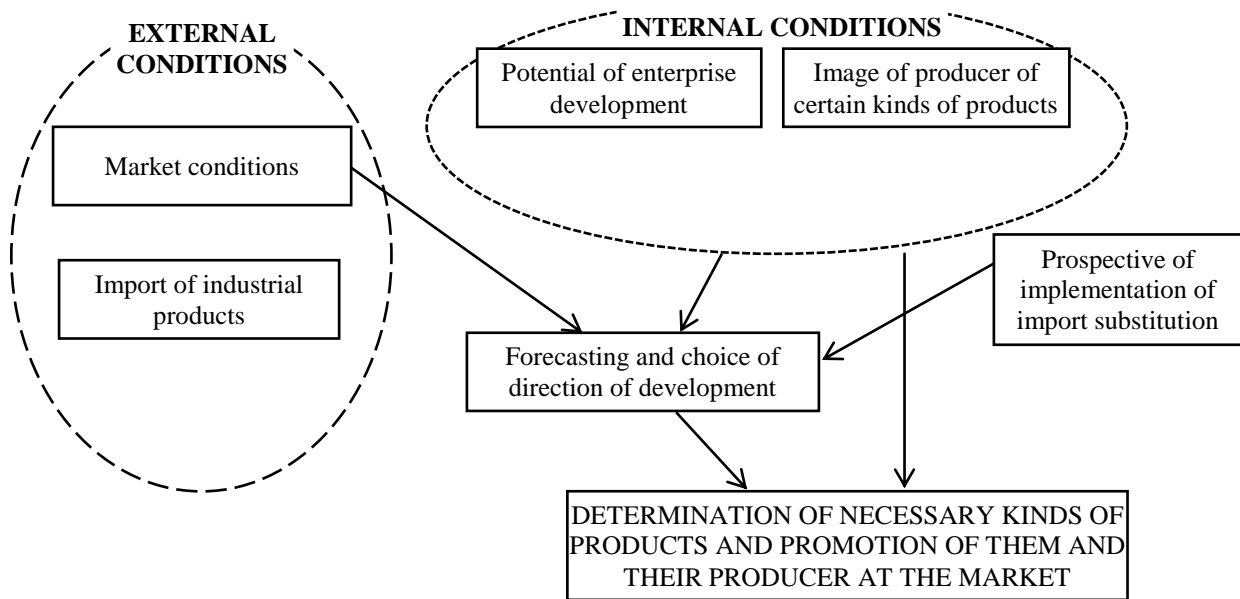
EXTERNAL CONDITIONS

INTERNAL CONDITIONS

Potential of enterprise development

Image of producer of certain kinds of products

Market conditions

Import of industrial products

Prospective of implementation of import substitution

Forecasting and choice of direction of development

DETERMINATION OF NECESSARY KINDS OF PRODUCTS AND PROMOTION OF THEM AND THEIR PRODUCER AT THE MARKET